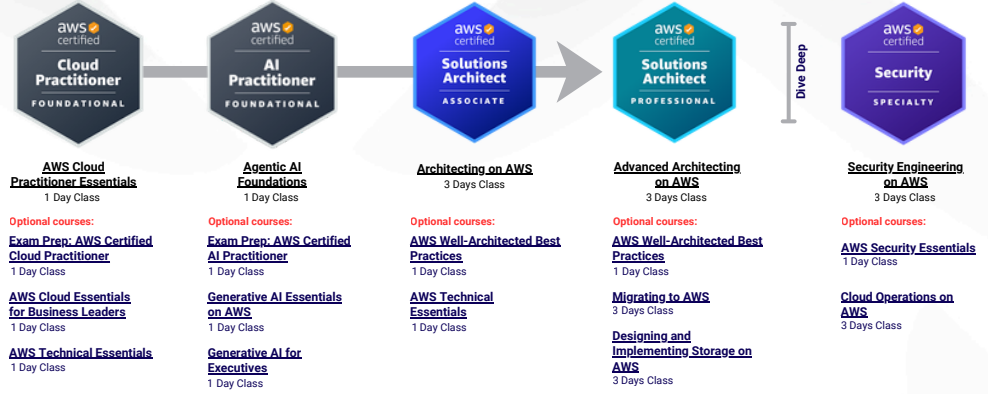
aws certified
Cloud Practitioner
FOUNDATIONAL

aws certified
AI Practitioner
FOUNDATIONAL

aws certified
Solutions Architect
ASSOCIATE

aws certified
Solutions Architect
PROFESSIONAL

Dive Deep

aws certified
Security
SPECIALTY

AWS Cloud Practitioner Essentials
1 Day Class

Optional courses:

Exam Prep: AWS Certified Cloud Practitioner
1 Day Class

AWS Cloud Essentials for Business Leaders
1 Day Class

AWS Technical Essentials
1 Day Class

Agentic AI Foundations
1 Day Class

Optional courses:

Exam Prep: AWS Certified AI Practitioner
1 Day Class

Generative AI Essentials on AWS
1 Day Class

Generative AI for Executives
1 Day Class

Architecting on AWS
3 Days Class

Optional courses:

AWS Well-Architected Best Practices
1 Day Class

AWS Technical Essentials
1 Day Class

Advanced Architecting on AWS
3 Days Class

Optional courses:

AWS Well-Architected Best Practices
1 Day Class

Migrating to AWS
3 Days Class

Designing and Implementing Storage on AWS
3 Days Class

Security Engineering on AWS
3 Days Class

Optional courses:

AWS Security Essentials
1 Day Class

Cloud Operations on AWS
3 Days Class